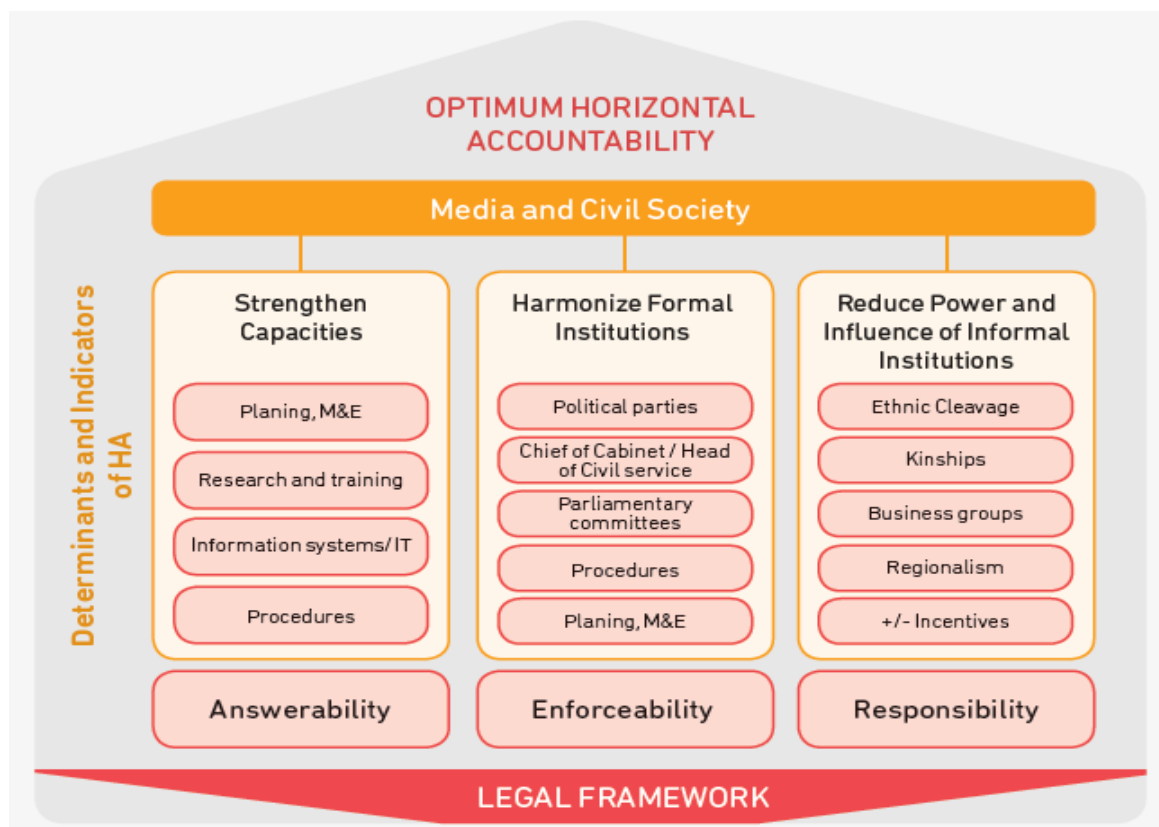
OPTIMUM HORIZONTAL ACCOUNTABILITY

Media and Civil Society

Determinants and Indicators of HA

Strengthen Capacities

Planing, M&E

Research and training

Information systems/ IT

Procedures

Harmonize Formal Institutions

Political parties

Chief of Cabinet / Head of Civil service

Parliamentary committees

Procedures

Planing, M&E

Reduce Power and Influence of Informal Institutions

Ethnic Cleavage

Kinships

Business groups

Regionalism

+/- Incentives

Answerability

Enforceability

Responsibility

LEGAL FRAMEWORK